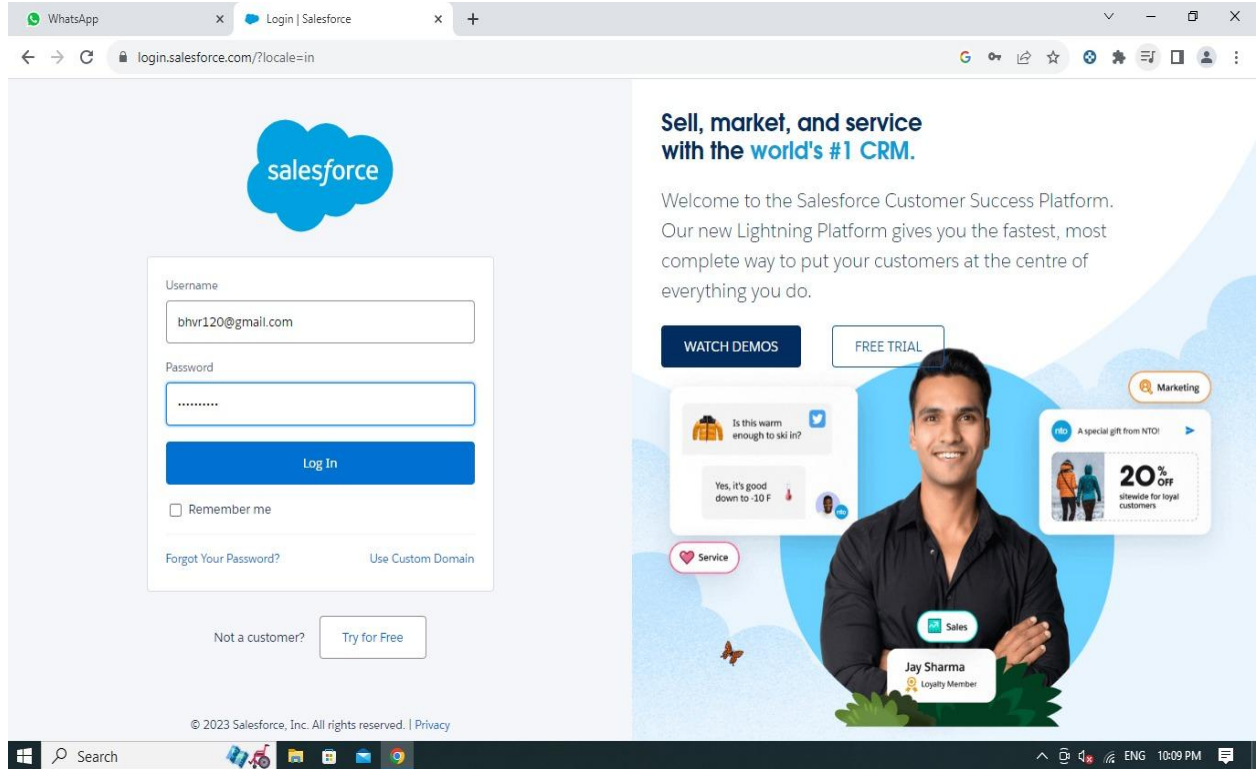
WhatsApp
Login | Salesforce
login.salesforce.com/?locale=in

salesforce

Username
bhvr120@gmail.com
Password
..........
Log In
Remember me
Forgot Your Password?
Use Custom Domain

Not a customer?
Try for Free

© 2023 Salesforce, Inc. All rights reserved. | Privacy

Sell, market, and service with the world's #1 CRM.

Welcome to the Salesforce Customer Success Platform. Our new Lightning Platform gives you the fastest, most complete way to put your customers at the centre of everything you do.

WATCH DEMOS
FREE TRIAL

Is this warm enough to ski in?
Yes, it's good down to -10 F
Service
Marketing
A special gift from NTO!
20% OFF
sitewide for loyal customers
Sales
Jay Sharma
Loyalty Member

Search
ENG 10:09 PM